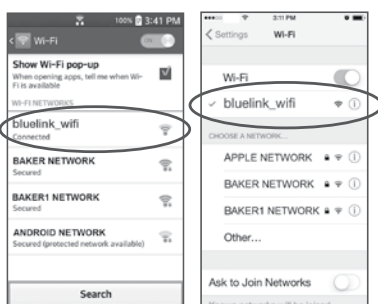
100% 3:41 PM

Wi-Fi

ON

Show Wi-Fi pop-up

When opening apps, tell me when Wi-Fi is available

WI-FI NETWORKS

bluelink_wifi

Connected

BAKER NETWORK

Secured

BAKER1 NETWORK

Secured

ANDROID NETWORK

Secured (protected network available)

Search

3:11 PM

Settings

Wi-Fi

Wi-Fi

bluelink_wifi

CHOOSE A NETWORK...

APPLE NETWORK

BAKER NETWORK

BAKER1 NETWORK

Other...

Ask to Join Networks

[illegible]